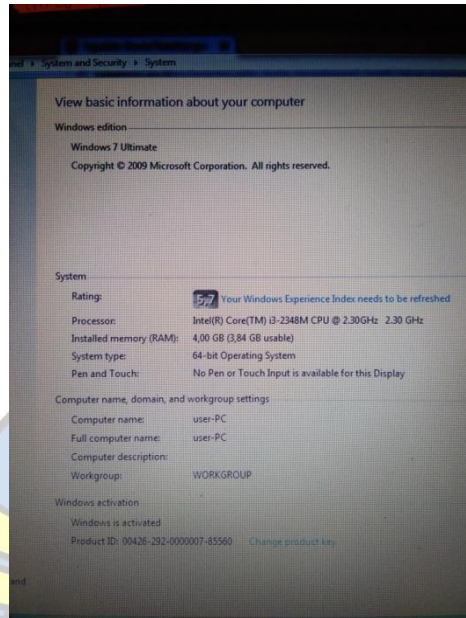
nel ▸ System and Security ▸ System

View basic information about your computer

Windows edition

Windows 7 Ultimate

Copyright © 2009 Microsoft Corporation. All rights reserved.

System

| | |
|---|---|
| Rating: | 5.7 Your Windows Experience Index needs to be refreshed |
| Processor: | Intel(R) Core(TM) i3-2348M CPU @ 2.30GHz 2.30 GHz |
| Installed memory (RAM): | 4,00 GB (3,84 GB usable) |
| System type: | 64-bit Operating System |
| Pen and Touch: | No Pen or Touch Input is available for this Display |

Computer name, domain, and workgroup settings

| | |
|---|---|
| Computer name: | user-PC |
| Full computer name: | user-PC |
| Computer description: | |
| Workgroup: | WORKGROUP |

Windows activation

Windows is activated

Product ID: 00426-292-0000007-85560 Change product key

and